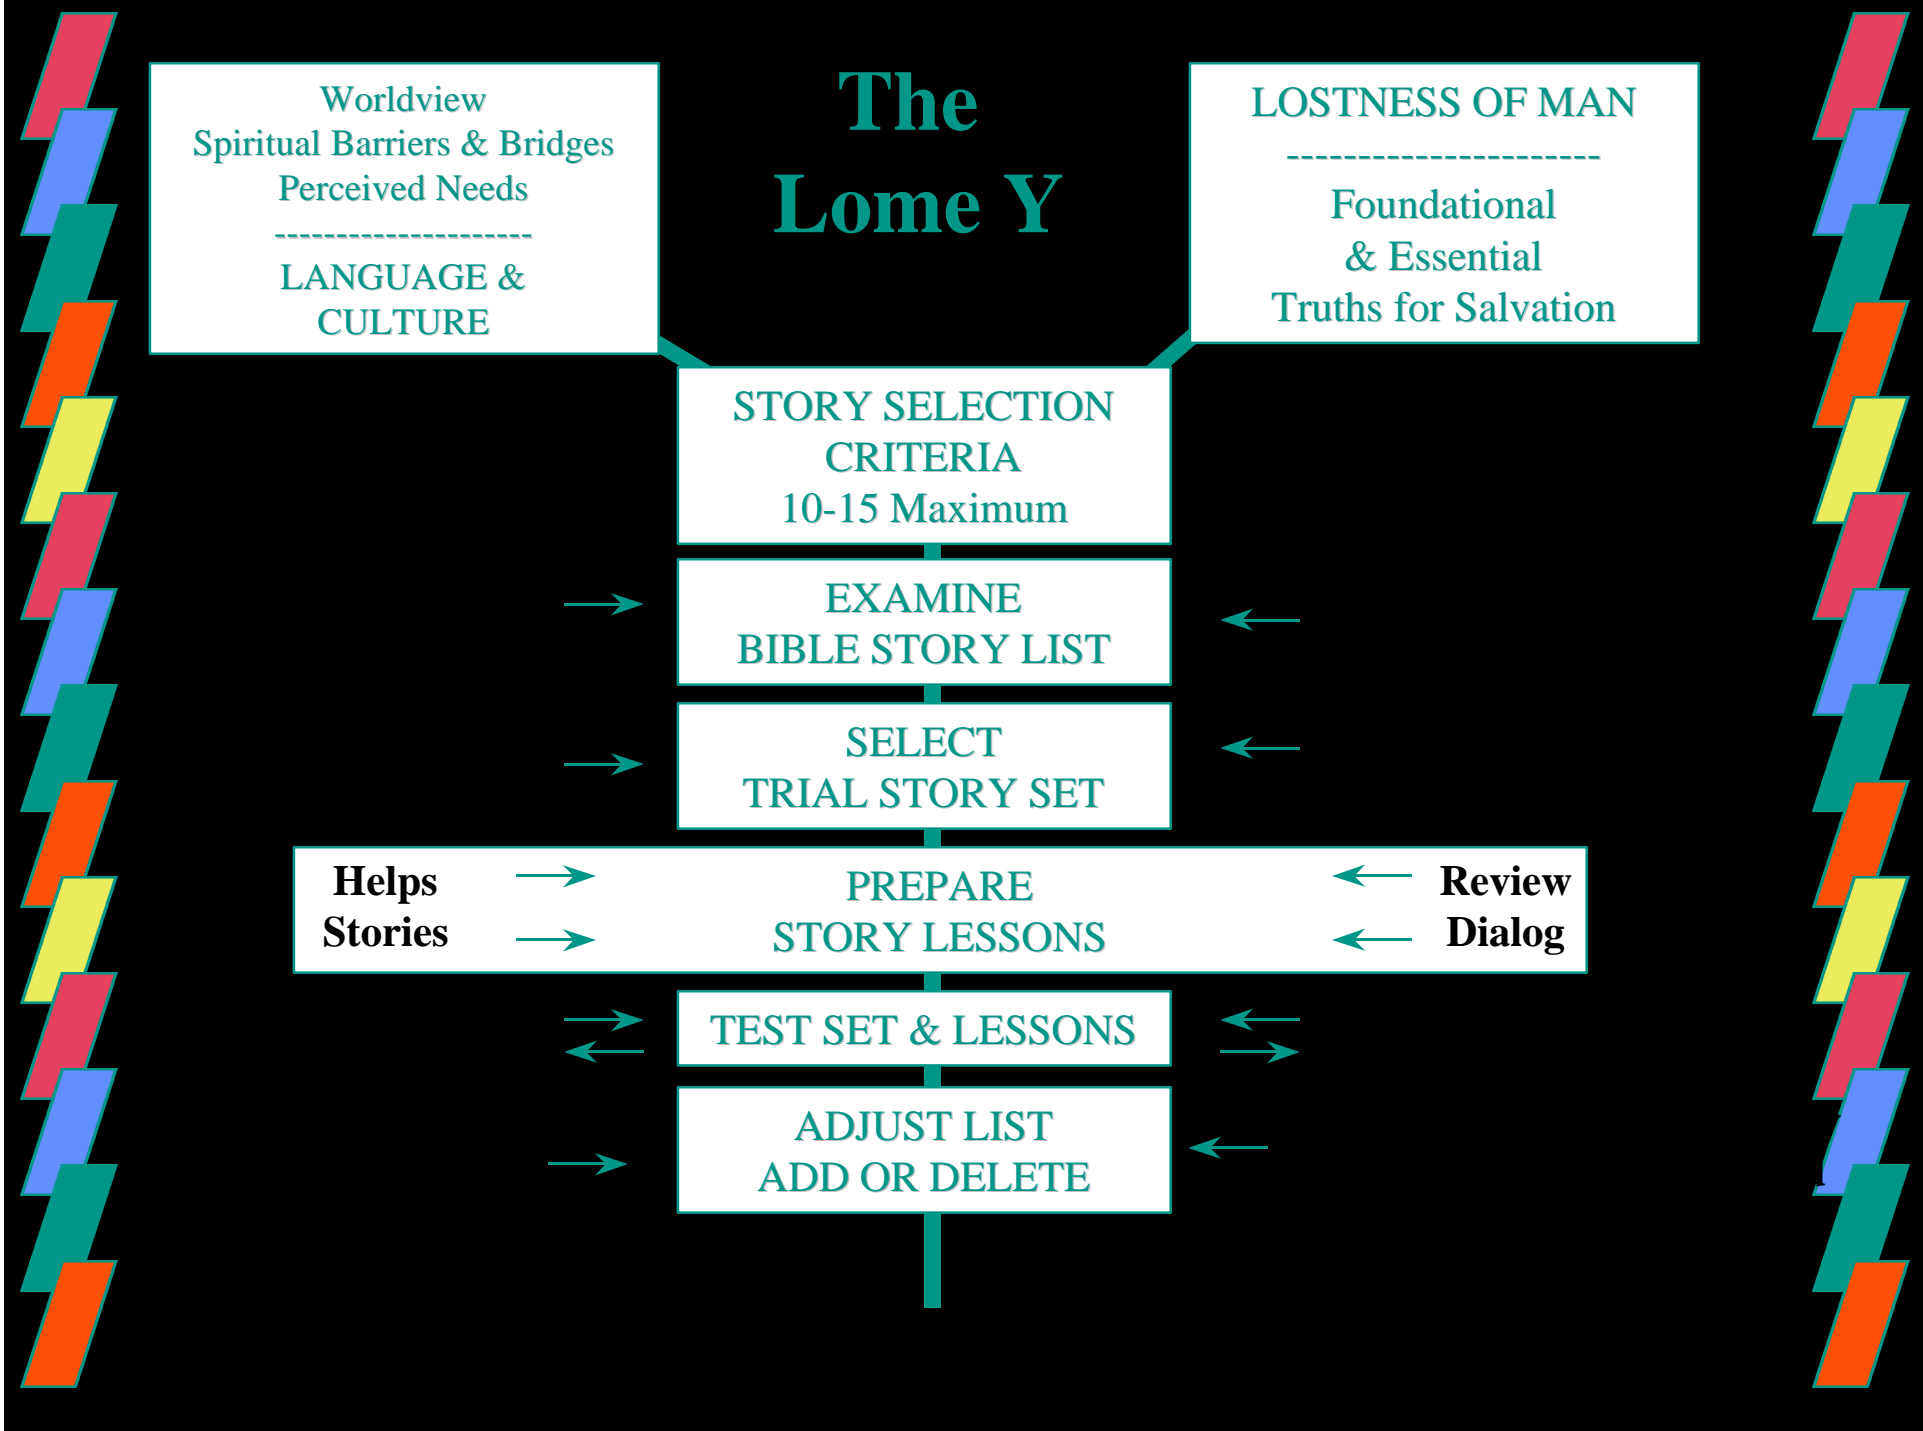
Worldview
Spiritual Barriers & Bridges
Perceived Needs
----------------------
LANGUAGE &
CULTURE

The
Lome Y

LOSTNESS OF MAN
----------------------
Foundational
& Essential
Truths for Salvation

STORY SELECTION
CRITERIA
10-15 Maximum

EXAMINE
BIBLE STORY LIST

SELECT
TRIAL STORY SET

Helps
Stories

PREPARE
STORY LESSONS

Review
Dialog

TEST SET & LESSONS

ADJUST LIST
ADD OR DELETE